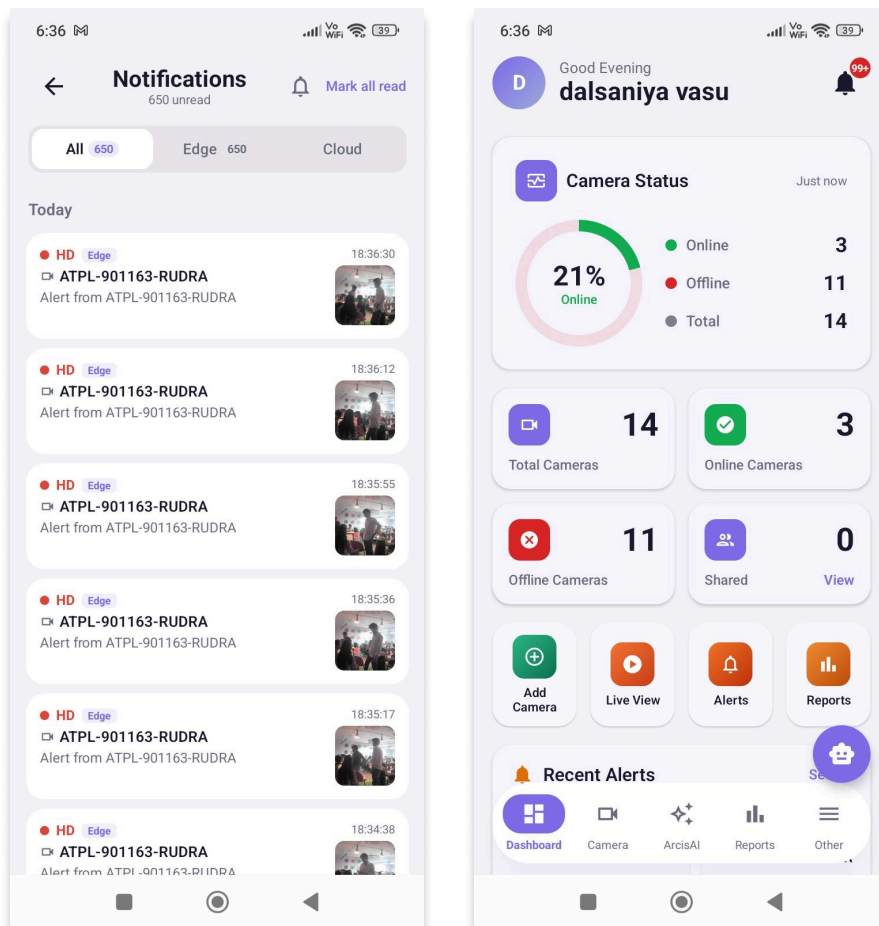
6:36 M
Vo WiFi 39

Notifications
650 unread
Mark all read

All 650
Edge 650
Cloud

Today

HD Edge 18:36:30
ATPL-901163-RUDRA
Alert from ATPL-901163-RUDRA

HD Edge 18:36:12
ATPL-901163-RUDRA
Alert from ATPL-901163-RUDRA

HD Edge 18:35:55
ATPL-901163-RUDRA
Alert from ATPL-901163-RUDRA

HD Edge 18:35:36
ATPL-901163-RUDRA
Alert from ATPL-901163-RUDRA

HD Edge 18:35:17
ATPL-901163-RUDRA
Alert from ATPL-901163-RUDRA

HD Edge 18:34:38
ATPL-901163-RUDRA
Alert from ATPL-901163-RUDRA

6:36 M
Vo WiFi 39

D
Good Evening
dalsaniya vasu
99+

Camera Status
Just now
21%
Online
Online 3
Offline 11
Total 14

14
Total Cameras

3
Online Cameras

11
Offline Cameras

0
Shared
View

Add Camera
Live View
Alerts
Reports

Recent Alerts
Se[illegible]

Dashboard
Camera
ArcisAI
Reports
Other